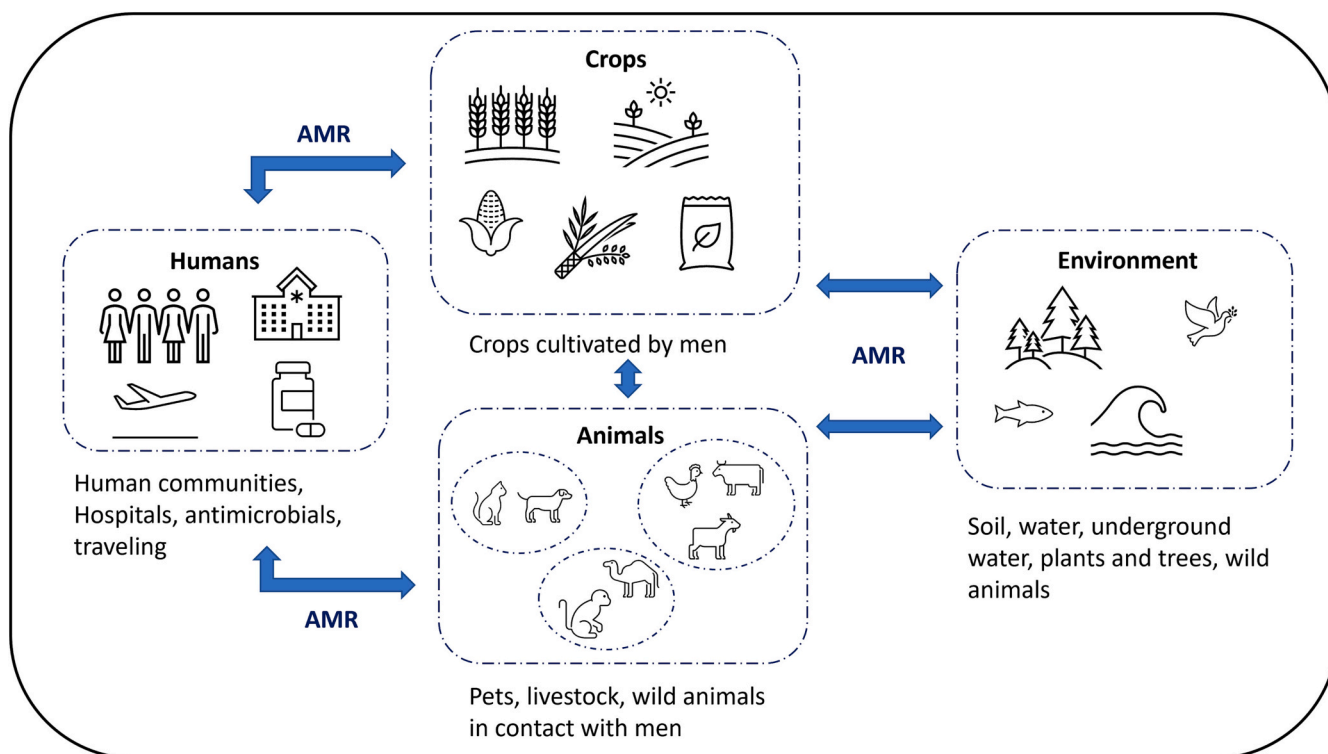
AMR

Crops

Humans

Environment

Crops cultivated by men

AMR

Animals

Human communities, Hospitals, antimicrobials, traveling

Soil, water, underground water, plants and trees, wild animals

AMR

Pets, livestock, wild animals in contact with men